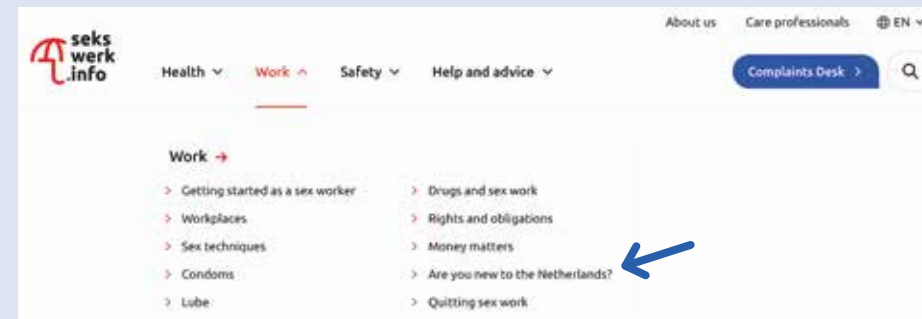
About us Care professionals EN

seks werk .info

Health Work Safety Help and advice

Complaints Desk >

Work →

> Getting started as a sex worker
> Workplaces
> Sex techniques
> Condoms
> Lube

> Drugs and sex work
> Rights and obligations
> Money matters
> Are you new to the Netherlands?
> Quitting sex work